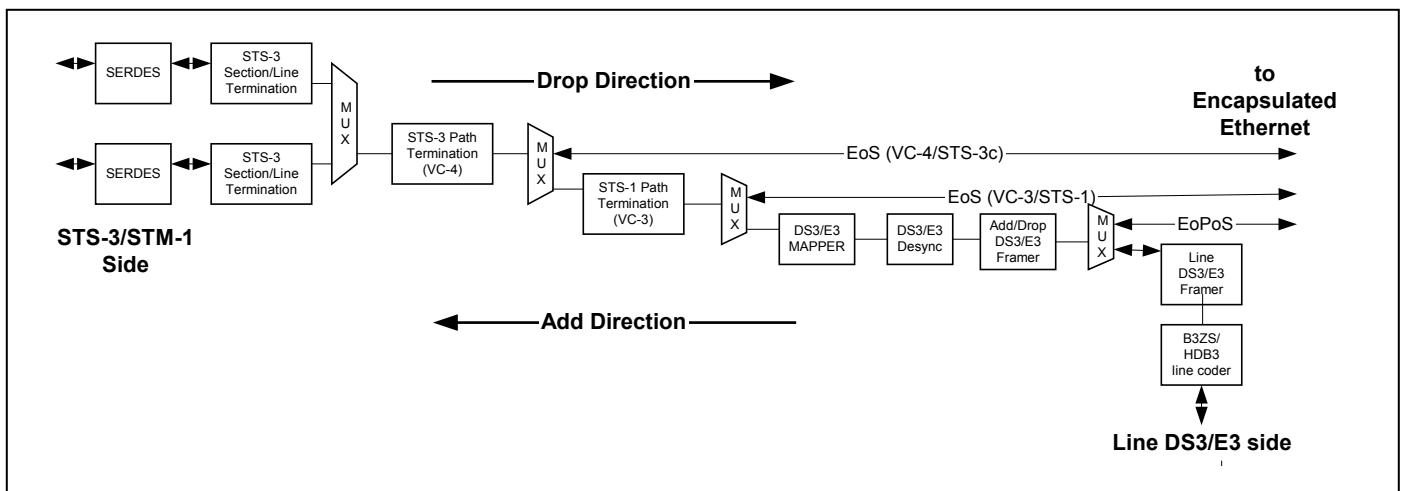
SERDES

STS-3 Section/Line Termination

SERDES

STS-3 Section/Line Termination

MUX

Drop Direction

to Encapsulated Ethernet

STS-3 Path Termination (VC-4)

MUX

EoS (VC-4/STS-3c)

STS-1 Path Termination (VC-3)

MUX

EoS (VC-3/STS-1)

DS3/E3 MAPPER

DS3/E3 Desync

Add/Drop DS3/E3 Framer

MUX

EoPoS

Line DS3/E3 Framer

STS-3/STM-1 Side

Add Direction

B3ZS/ HDB3 line coder

Line DS3/E3 side